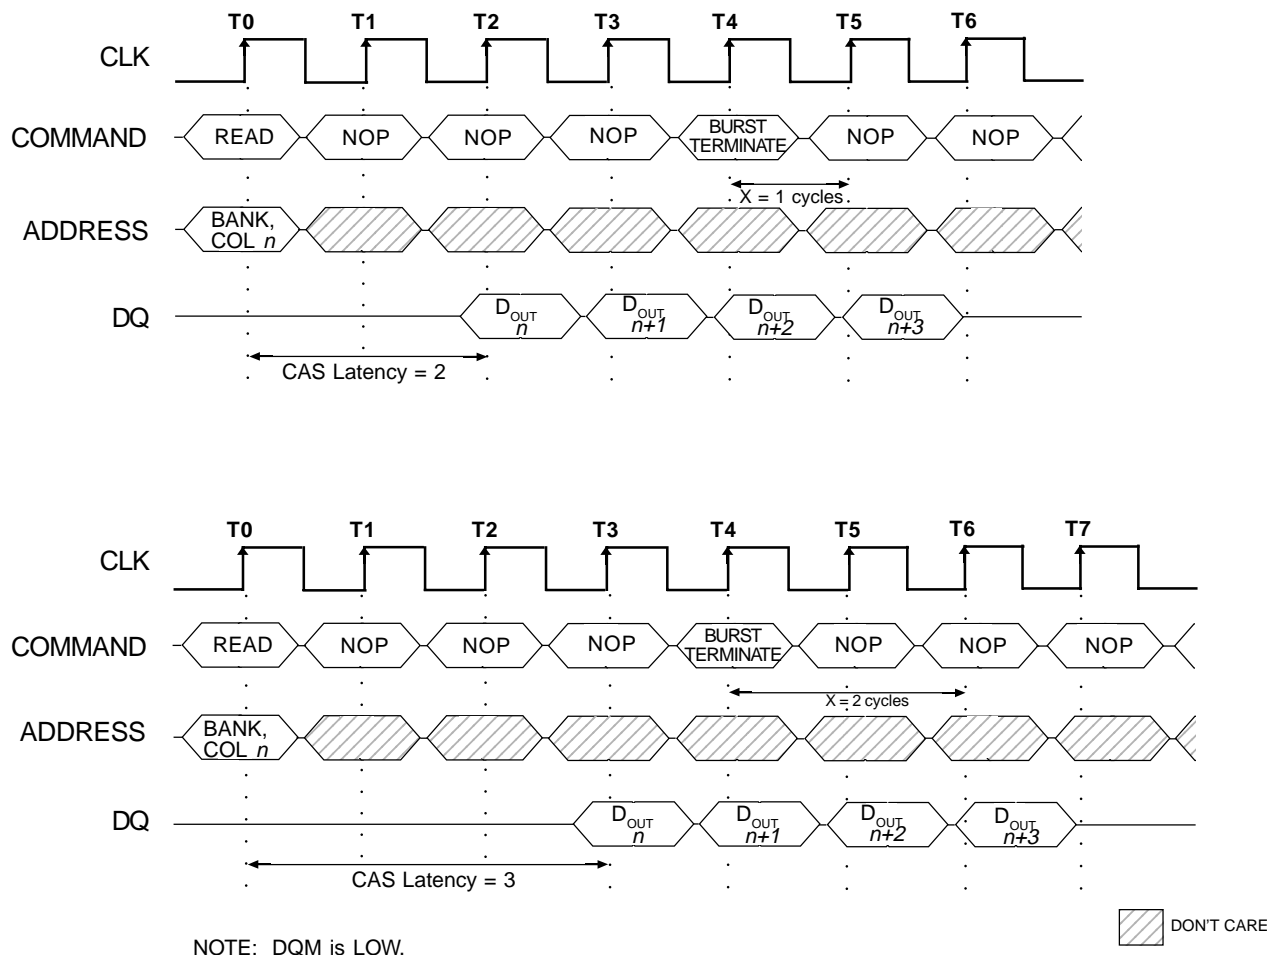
T0 T1 T2 T3 T4 T5 T6

CLK

COMMAND READ NOP NOP NOP BURST TERMINATE NOP NOP

X = 1 cycles

ADDRESS BANK, COL $n$

DQ $D_{OUT}$ $n$ $D_{OUT}$ $n+1$ $D_{OUT}$ $n+2$ $D_{OUT}$ $n+3$

CAS Latency = 2

T0 T1 T2 T3 T4 T5 T6 T7

CLK

COMMAND READ NOP NOP NOP BURST TERMINATE NOP NOP NOP

X = 2 cycles

ADDRESS BANK, COL $n$

DQ $D_{OUT}$ $n$ $D_{OUT}$ $n+1$ $D_{OUT}$ $n+2$ $D_{OUT}$ $n+3$

CAS Latency = 3

DON'T CARE

NOTE: DQM is LOW.